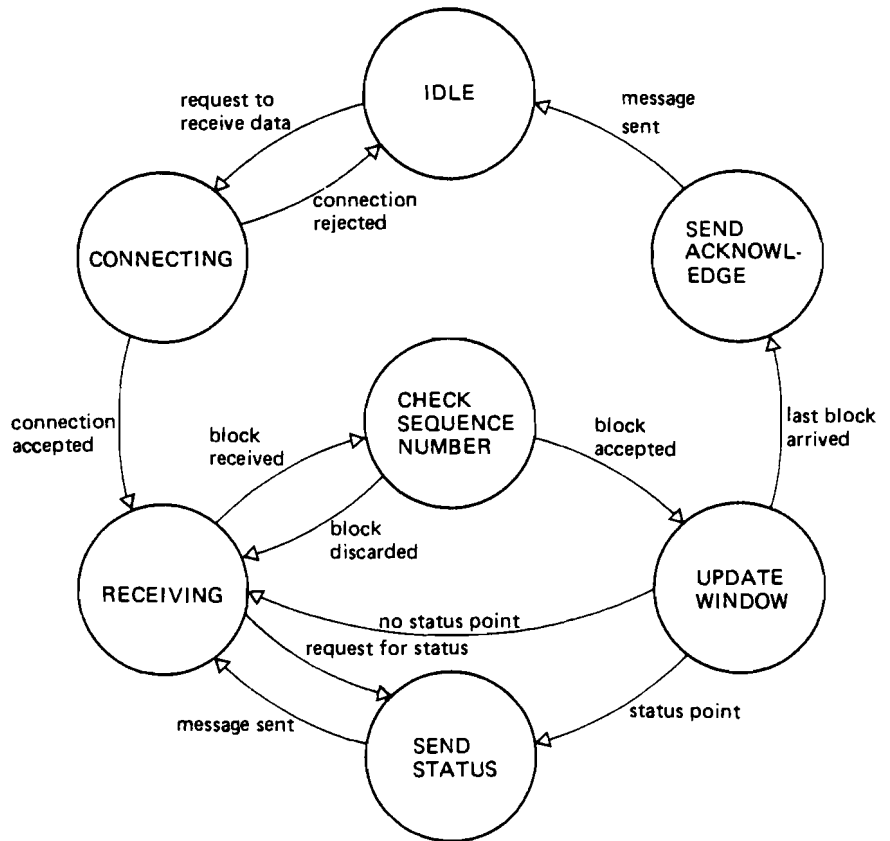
IDLE

request to receive data

message sent

connection rejected

CONNECTING

SEND ACKNOWL-EDGE

CHECK SEQUENCE NUMBER

connection accepted

block received

block accepted

last block arrived

block discarded

RECEIVING

UPDATE WINDOW

no status point

request for status

message sent

status point

SEND STATUS